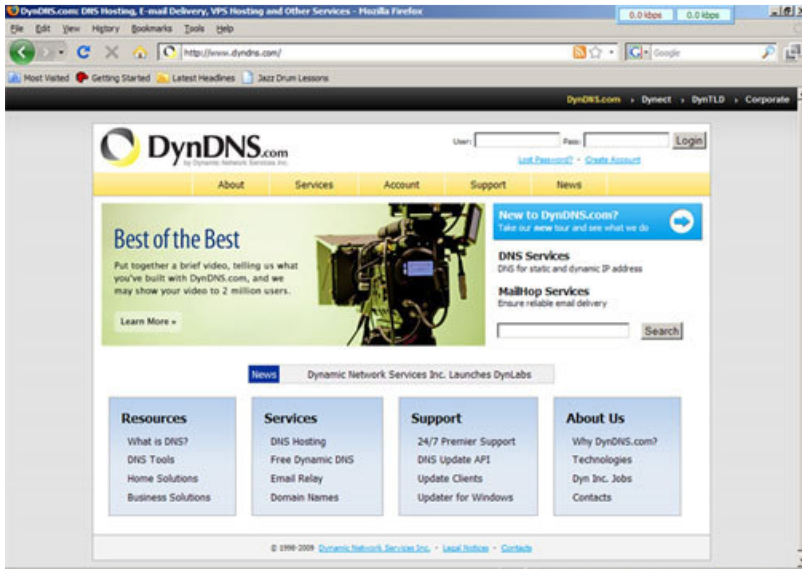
DynDNS.com: DNS Hosting, E-mail Delivery, VPS Hosting and Other Services - Mozilla Firefox

0.0 kbps 0.0 kbps

File Edit View History Bookmarks Tools Help

http://www.dyndns.com/

Google

Most Visited Getting Started Latest Headlines Jazz Drum Lessons

DynDNS.com › Dynect › DynTLD › Corporate

DynDNS.com
by Dynamic Network Services Inc.

User: Pass: Login

Lost Password? · Create Account

About Services Account Support News

Best of the Best

Put together a brief video, telling us what you've built with DynDNS.com, and we may show your video to 2 million users.

Learn More »

New to DynDNS.com?
Take our new tour and see what we do

DNS Services
DNS for static and dynamic IP address

MailHop Services
Ensure reliable email delivery

Search

News Dynamic Network Services Inc. Launches DynLabs

Resources
What is DNS?
DNS Tools
Home Solutions
Business Solutions

Services
DNS Hosting
Free Dynamic DNS
Email Relay
Domain Names

Support
24/7 Premier Support
DNS Update API
Update Clients
Updater for Windows

About Us
Why DynDNS.com?
Technologies
Dyn Inc. Jobs
Contacts

© 1998-2009 Dynamic Network Services Inc. · Legal Notices · Contacts